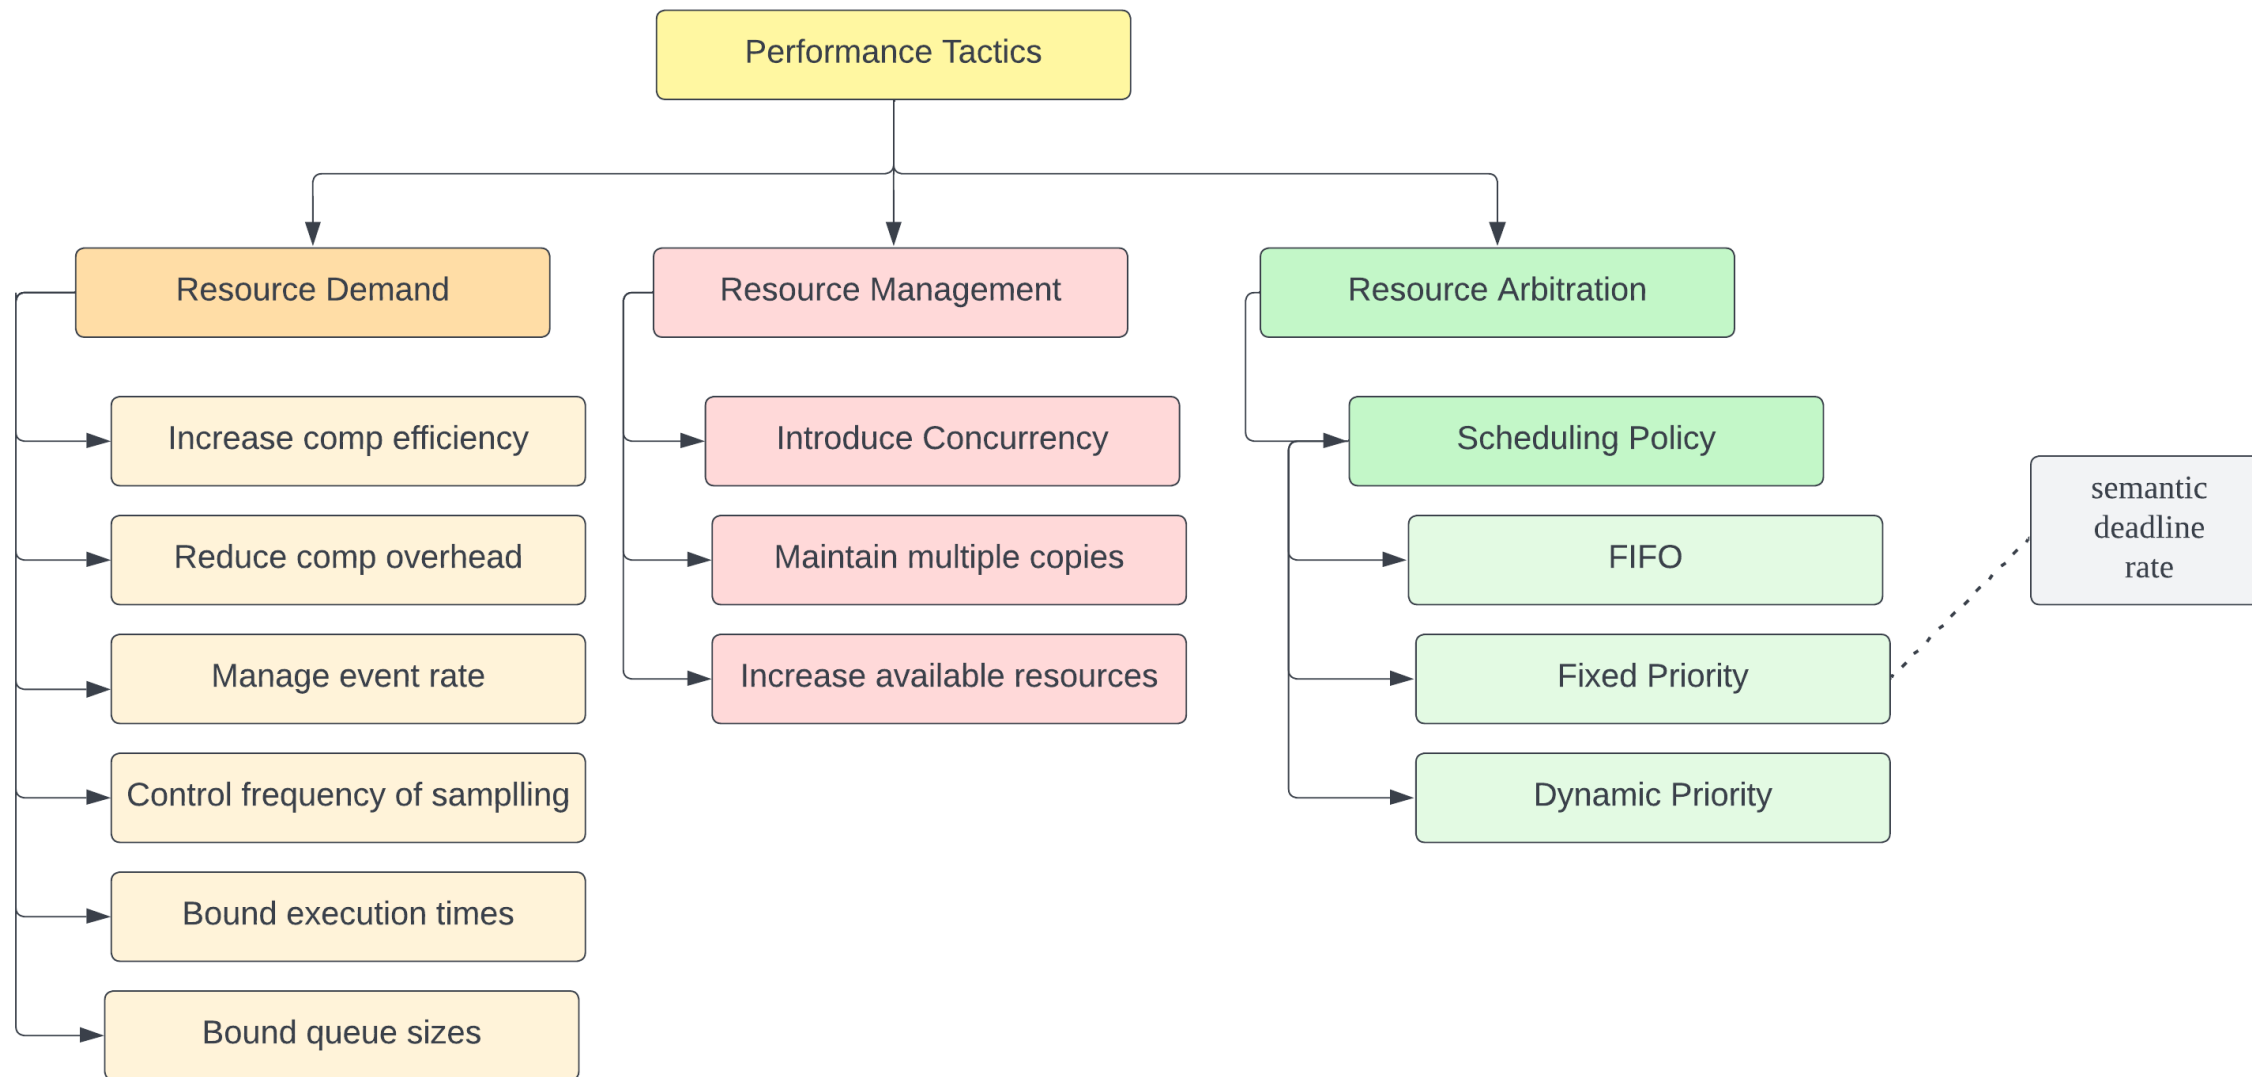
Performance Tactics

Resource Demand

Increase comp efficiency

Reduce comp overhead

Manage event rate

Control frequency of samplling

Bound execution times

Bound queue sizes

Resource Management

Introduce Concurrency

Maintain multiple copies

Increase available resources

Resource Arbitration

Scheduling Policy

FIFO

Fixed Priority

Dynamic Priority

semantic deadline rate